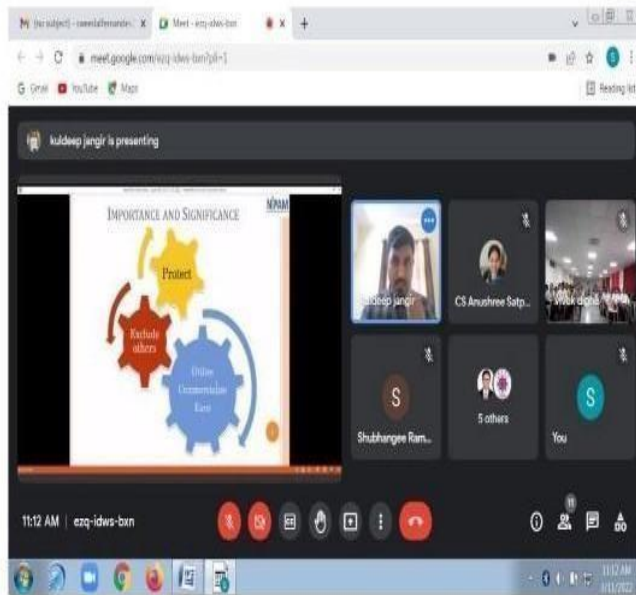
M (no subject) - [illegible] × Meet - ezq-idws-bxn × +

meet.google.com/ezq-idws-bxn?pli=1

Gmail YouTube Maps

Reading list

kuldeep jangir is presenting

IMPORTANCE AND SIGNIFICANCE

NIPAM

Protect

Exclude others

Utilize Commercialize Earn

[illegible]deep jangir

CS Anushree Satp...

Vivek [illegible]

S

Shubhangee Ram...

5 others

S

You

11:12 AM | ezq-idws-bxn

11

11:12 AM
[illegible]